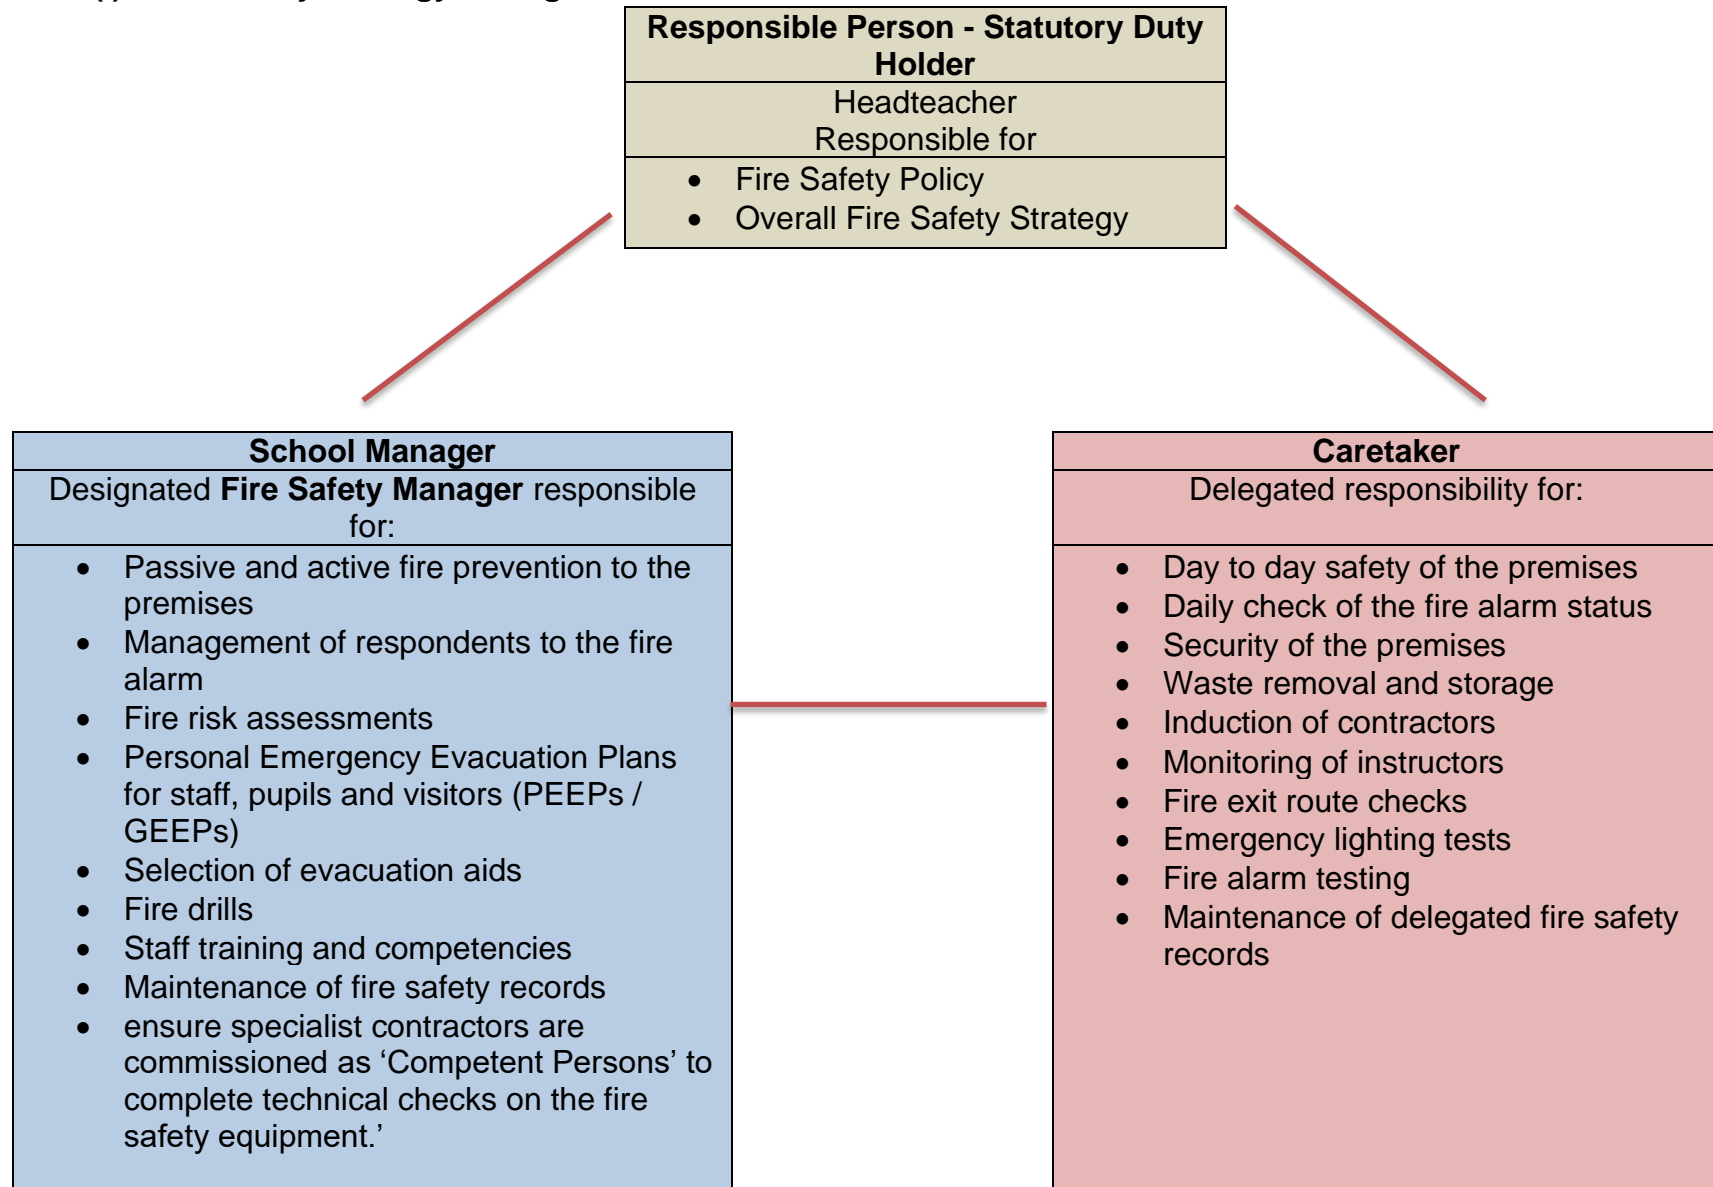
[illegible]

**Responsible Person - Statutory Duty Holder**

Headteacher
Responsible for

- Fire Safety Policy
- Overall Fire Safety Strategy

**School Manager**

Designated **Fire Safety Manager** responsible for:

- Passive and active fire prevention to the premises
- Management of respondents to the fire alarm
- Fire risk assessments
- Personal Emergency Evacuation Plans for staff, pupils and visitors (PEEPs / GEEPs)
- Selection of evacuation aids
- Fire drills
- Staff training and competencies
- Maintenance of fire safety records
- ensure specialist contractors are commissioned as ‘Competent Persons’ to complete technical checks on the fire safety equipment.’

**Caretaker**

Delegated responsibility for:

- Day to day safety of the premises
- Daily check of the fire alarm status
- Security of the premises
- Waste removal and storage
- Induction of contractors
- Monitoring of instructors
- Fire exit route checks
- Emergency lighting tests
- Fire alarm testing
- Maintenance of delegated fire safety records